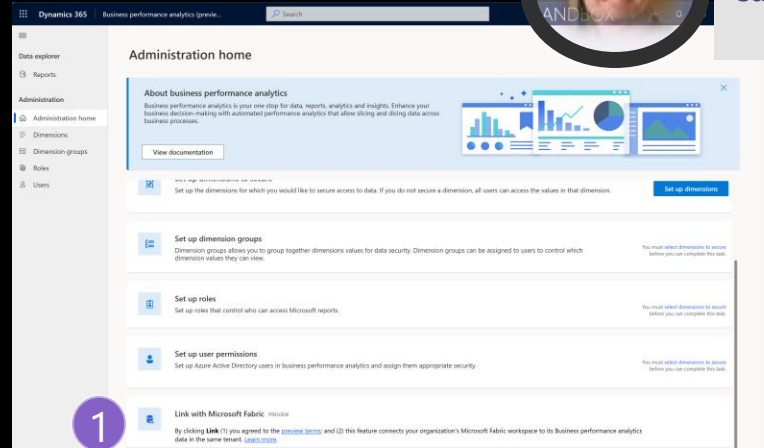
Dynamics 365 | Business performance analytics (previe...

Search

ANDBOX

Data explorer

Reports

Administration

Administration home

Dimensions

Dimension groups

Roles

Users

Administration home

About business performance analytics

Business performance analytics is your one stop for data, reports, analytics and insights. Enhance your business decision-making with automated performance analytics that allow slicing and dicing data across business processes.

View documentation

Set up dimensions to secure

Set up the dimensions for which you would like to secure access to data. If you do not secure a dimension, all users can access the values in that dimension.

Set up dimensions

Set up dimension groups

Dimension groups allows you to group together dimensions values for data security. Dimension groups can be assigned to users to control which dimension values they can view.

You must select dimensions to secure before you can complete this task.

Set up roles

Set up roles that control who can access Microsoft reports.

You must select dimensions to secure before you can complete this task.

Set up user permissions

Set up Azure Active Directory users in business performance analytics and assign them appropriate security.

You must select dimensions to secure before you can complete this task.

1

Link with Microsoft Fabric Preview

By clicking Link (1) you agreed to the preview terms; and (2) this feature connects your organization's Microsoft Fabric workspace to its Business performance analytics data in the same tenant. Learn more